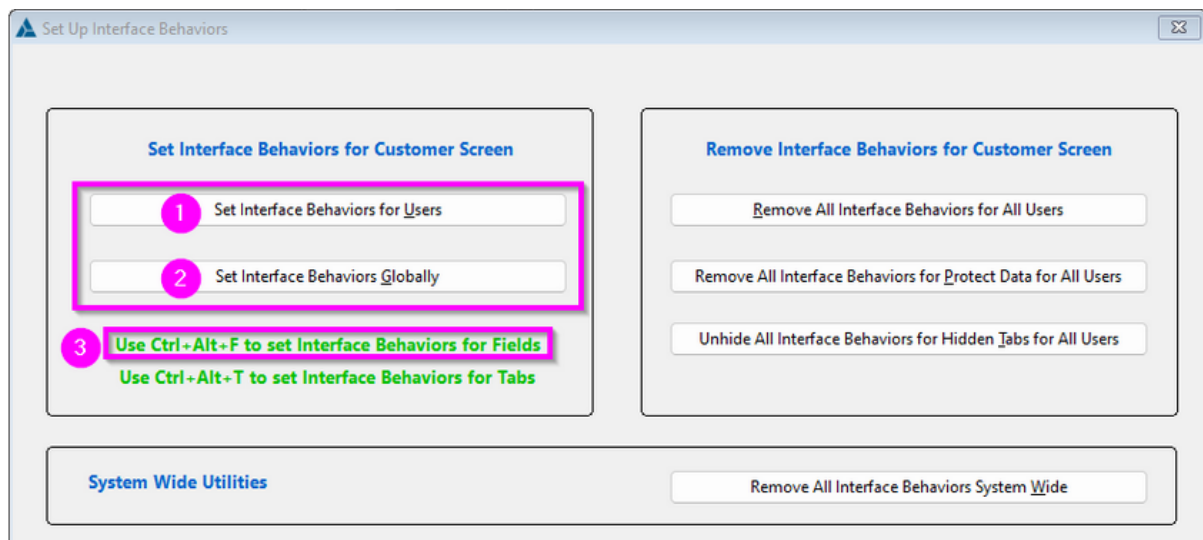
Set Up Interface Behaviors

Set Interface Behaviors for Customer Screen

1 Set Interface Behaviors for Users

2 Set Interface Behaviors Globally

3 Use Ctrl+Alt+F to set Interface Behaviors for Fields

Use Ctrl+Alt+T to set Interface Behaviors for Tabs

Remove Interface Behaviors for Customer Screen

Remove All Interface Behaviors for All Users

Remove All Interface Behaviors for Protect Data for All Users

Unhide All Interface Behaviors for Hidden Tabs for All Users

System Wide Utilities

Remove All Interface Behaviors System Wide